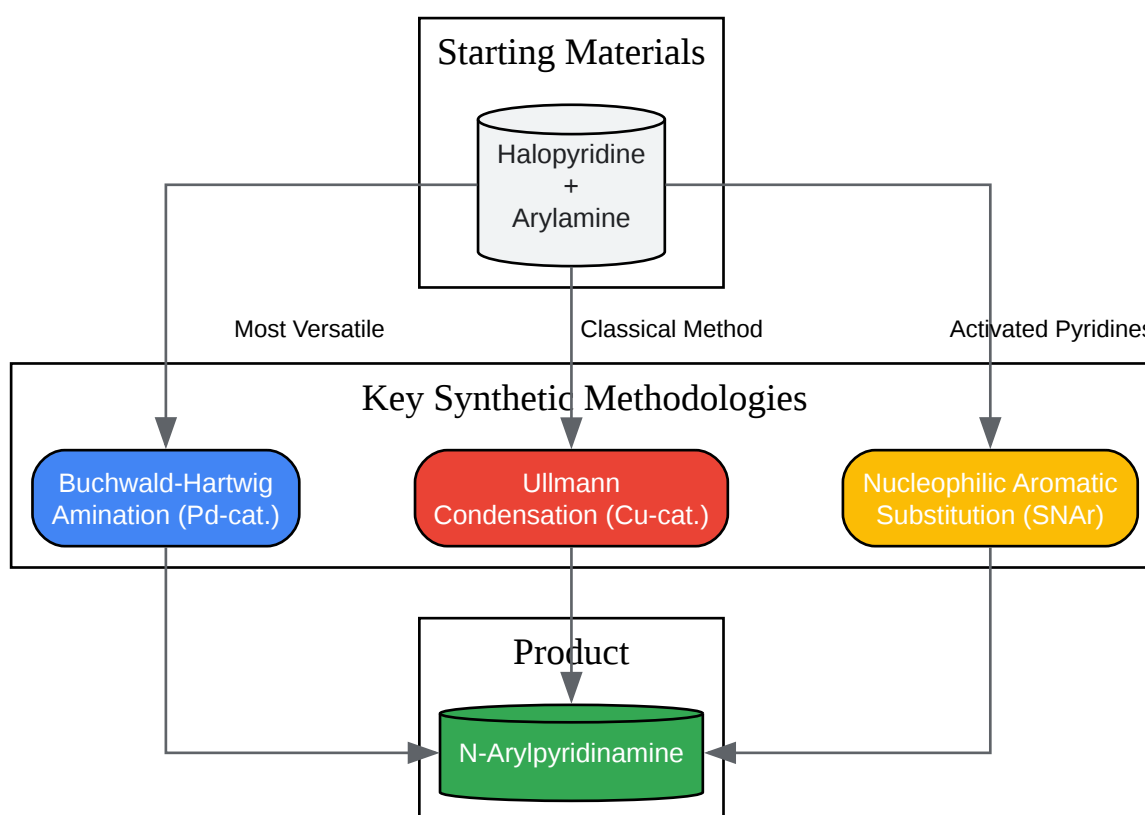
Starting Materials

Halopyridine
+
Arylamine

Most Versatile

Classical Method

Activated Pyridines

Key Synthetic Methodologies

Buchwald-Hartwig Amination (Pd-cat.)

Ullmann Condensation (Cu-cat.)

Nucleophilic Aromatic Substitution (SNAr)

Product

N-Arylpyridinamine